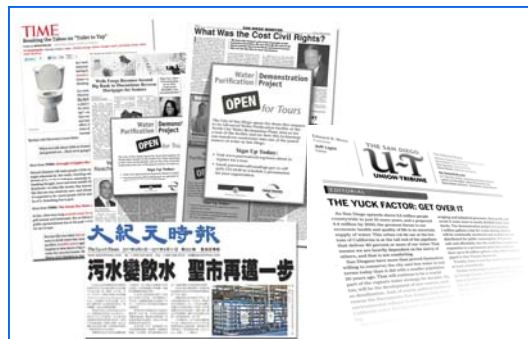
TIME
Breaking the Taboo on "Toilet to Tap"

What Was the Cost Civil Rights?

Water Purification Demonstration Project
OPEN for Tours

Sign Up Today!

Water Purification Demonstration Project
OPEN for Tours

THE SAN DIEGO
U-T
UNION-TRIBUNE

EDITORIAL
THE YUCK FACTOR: GET OVER IT

大紀元時報
污水變飲水 聖市再邁一步